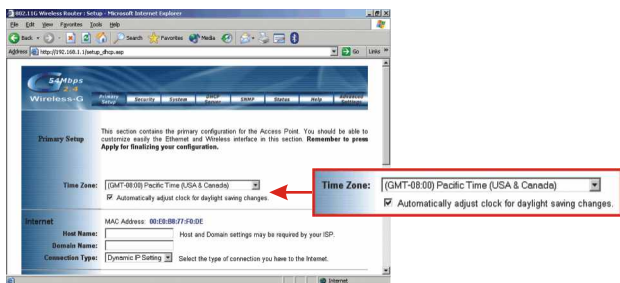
802.11G Wireless Router : Setup - Microsoft Internet Explorer

File Edit View Favorites Tools Help

Back Search Favorites Media

Address http://192.168.1.1/setup_dhcp.asp Go Links

54Mbps
2.4
Wireless-G

Primary Setup | Security | System | DHCP Server | SNMP | Status | Help | Advanced Settings

Primary Setup

This section contains the primary configuration for the Access Point. You should be able to customize easily the Ethernet and Wireless interface in this section. Remember to press Apply for finalizing your configuration.

Time Zone: (GMT-08:00) Pacific Time (USA & Canada)

Automatically adjust clock for daylight saving changes.

Internet

MAC Address: 00:E0:98:77:F0:DE

Host Name:

Domain Name:

Host and Domain settings may be required by your ISP.

Connection Type: Dynamic IP Setting

Select the type of connection you have to the Internet.

Internet

Time Zone: (GMT-08:00) Pacific Time (USA & Canada)

Automatically adjust clock for daylight saving changes.